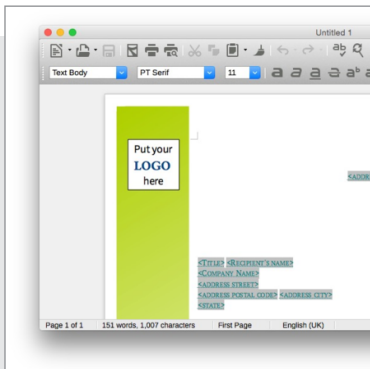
Untitled 1

Text Body
PT Serif
11

Put your
LOGO
here

<ADDR

<TITLE> <RECIPIENT'S NAME>
<COMPANY NAME>
<ADDRESS STREET>
<ADDRESS POSTAL CODE> <ADDRESS CITY>
<STATE>

Page 1 of 1
151 words, 1,007 characters
First Page
English (UK)